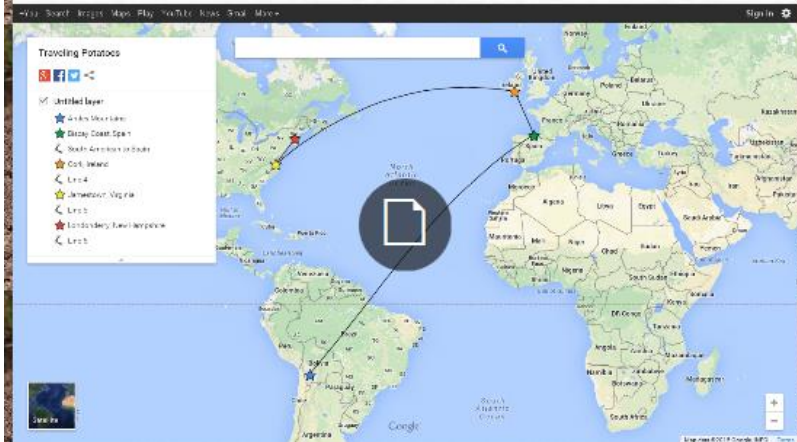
+You Search Images Maps Play YouTube News Gmail More ▾

Sign in

Traveling Potatoes

Untitled layer

Andes Mountains

Biscay Coast, Spain

South American to Spain

Cork, Ireland

Line 4

Jamestown, Virginia

Line 5

Londonderry, New Hampshire

Line 5

North Atlantic Ocean

South Atlantic Ocean

Google

Satellite

Map data ©2015 Google, INEGI Terms

Poland
France
Spain
Greece
Turkey
Iraq
Iran
Algeria
Libya
Egypt
Saudi Arabia
Mauritania
Mali
Niger
Chad
Sudan
Nigeria
Ethiopia
South Sudan
Kenya
DR Congo
Tanzania
Angola
Zambia
Namibia
Botswana
South Africa
Madagascar
Uzbekistan
Afghanistan
Pakistan
Colombia
Peru
Brazil
Bolivia
Argentina
Paraguay
Venezuela